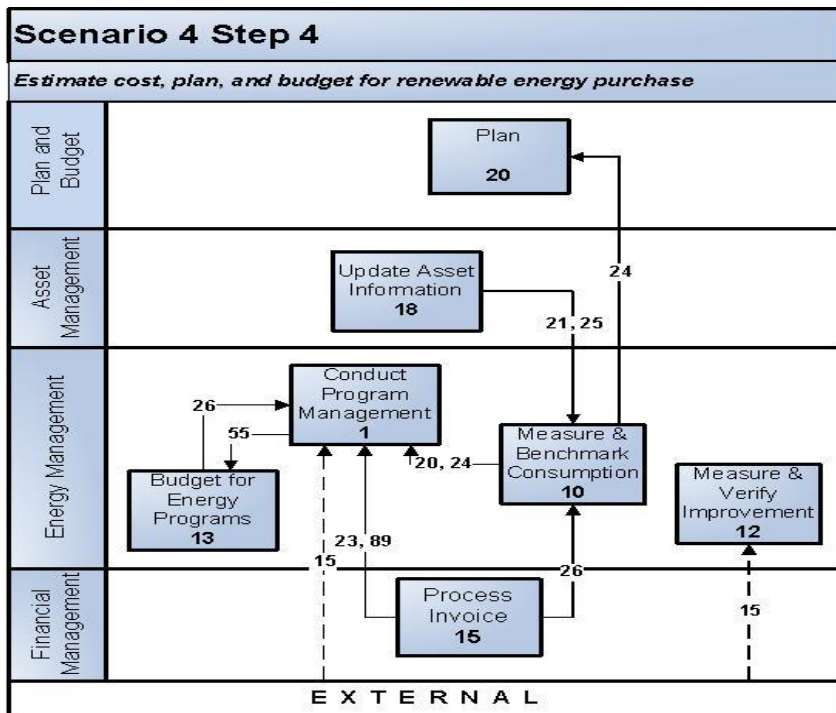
Scenario 4 Step 4

Estimate cost, plan, and budget for renewable energy purchase

Plan and Budget

Plan
20

24

Asset Management

Update Asset Information
18

21, 25

Energy Management

26

55

Conduct Program Management
1

20, 24

Measure & Benchmark Consumption
10

Budget for Energy Programs
13

23, 89

Measure & Verify Improvement
12

15

26

Financial Management

Process Invoice
15

15

EXTERNAL